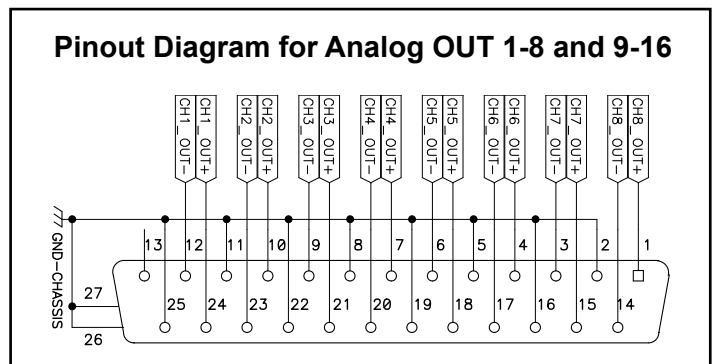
Pinout Diagram for Analog OUT 1-8 and 9-16

CH1_OUT−
CH1_OUT+
CH2_OUT−
CH2_OUT+
CH3_OUT−
CH3_OUT+
CH4_OUT−
CH4_OUT+
CH5_OUT−
CH5_OUT+
CH6_OUT−
CH6_OUT+
CH7_OUT−
CH7_OUT+
CH8_OUT−
CH8_OUT+

GND−CHASSIS

13 12 11 10 9 8 7 6 5 4 3 2 1
27
26
25 24 23 22 21 20 19 18 17 16 15 14